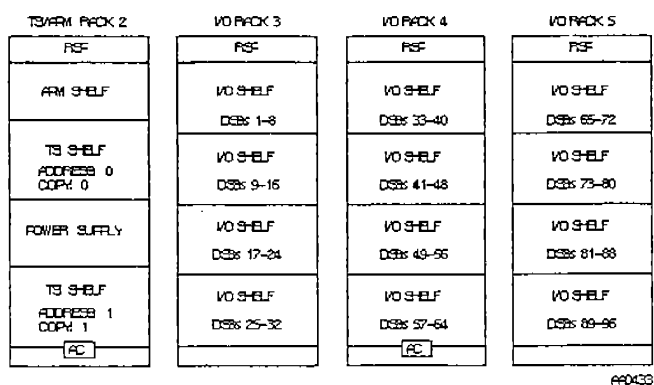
TS/ARM RACK 2

RSF

ARM SHELF

TS SHELF
ADDRESS 0
COPY 0

POWER SUPPLY

TS SHELF
ADDRESS 1
COPY 1

AC

I/O RACK 3

RSF

I/O SHELF
DSBs 1–8

I/O SHELF
DSBs 9–16

I/O SHELF
DSBs 17–24

I/O SHELF
DSBs 25–32

I/O RACK 4

RSF

I/O SHELF
DSBs 33–40

I/O SHELF
DSBs 41–48

I/O SHELF
DSBs 49–56

I/O SHELF
DSBs 57–64

AC

I/O RACK 5

RSF

I/O SHELF
DSBs 65–72

I/O SHELF
DSBs 73–80

I/O SHELF
DSBs 81–88

I/O SHELF
DSBs 89–96

AA0433